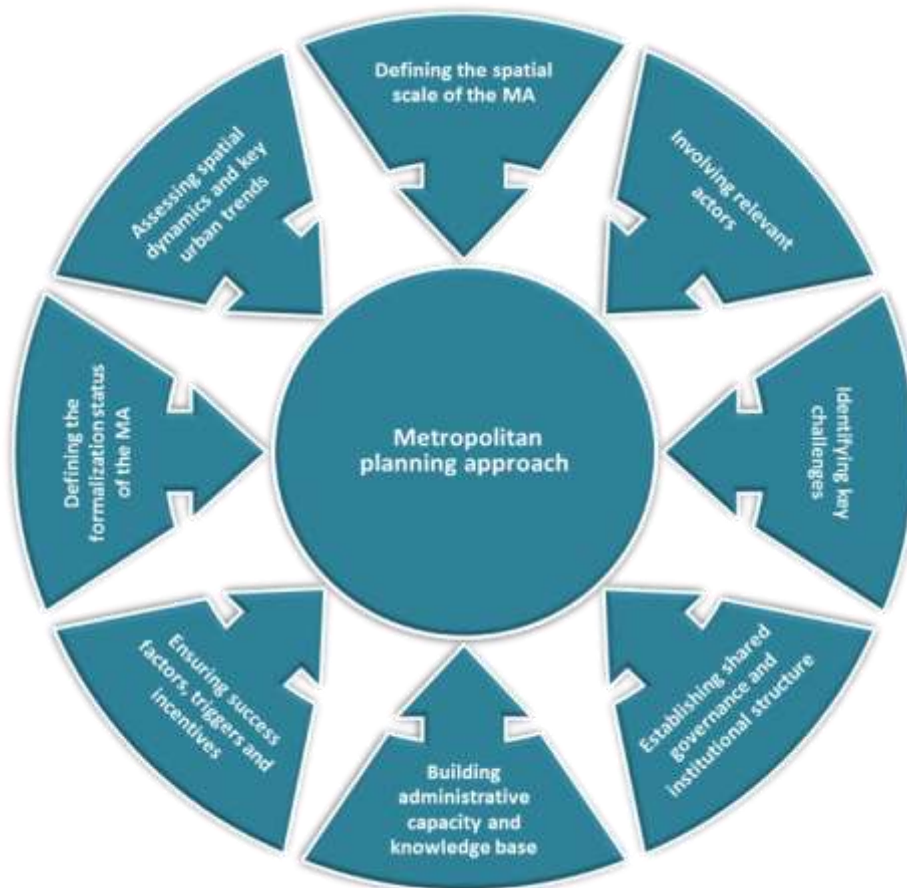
Metropolitan planning approach

Defining the spatial scale of the MA

Involving relevant actors

Identifying key challenges

Establishing shared governance and institutional structure

Building administrative capacity and knowledge base

Ensuring success factors, triggers and incentives

Defining the formalization status of the MA

Assessing spatial dynamics and key urban trends